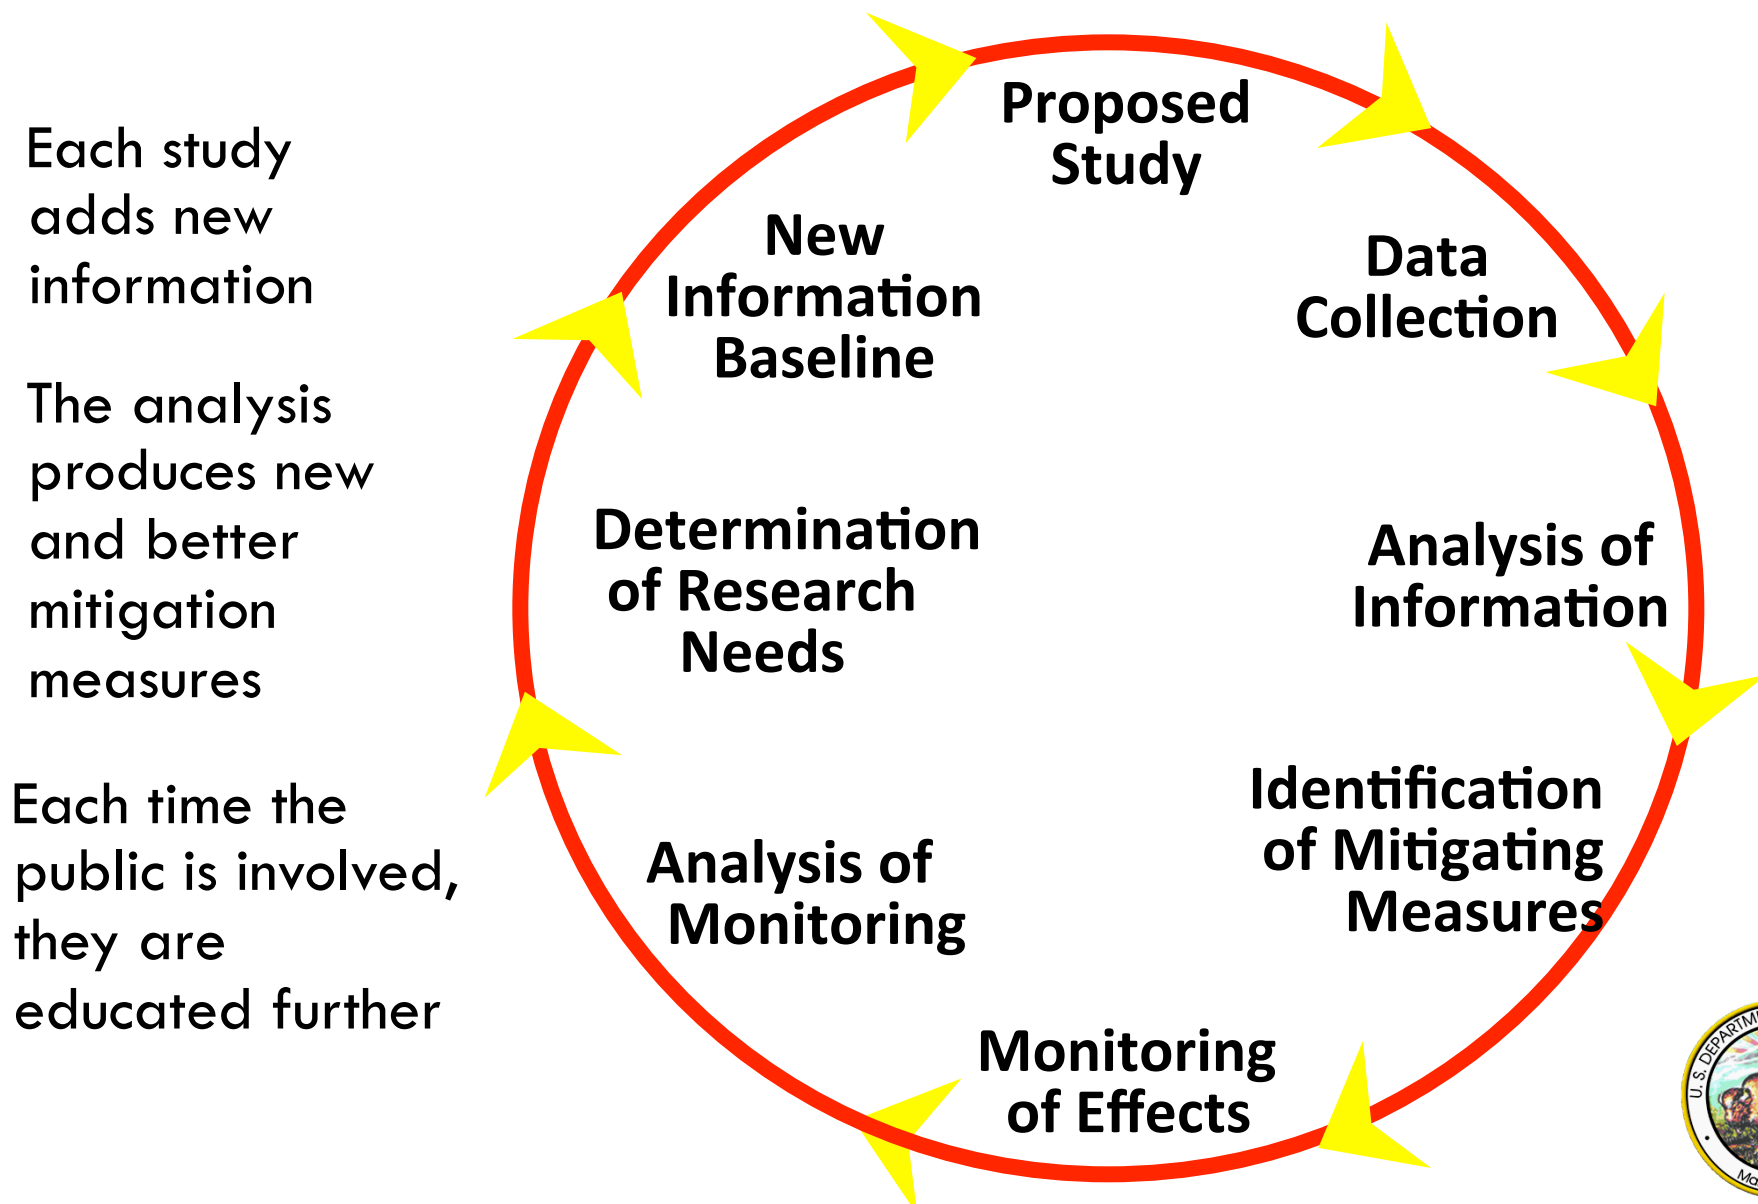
Each study adds new information

The analysis produces new and better mitigation measures

Each time the public is involved, they are educated further

Proposed Study

Data Collection

Analysis of Information

Identification of Mitigating Measures

Monitoring of Effects

Analysis of Monitoring

Determination of Research Needs

New Information Baseline

U.S. DEPARTM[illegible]